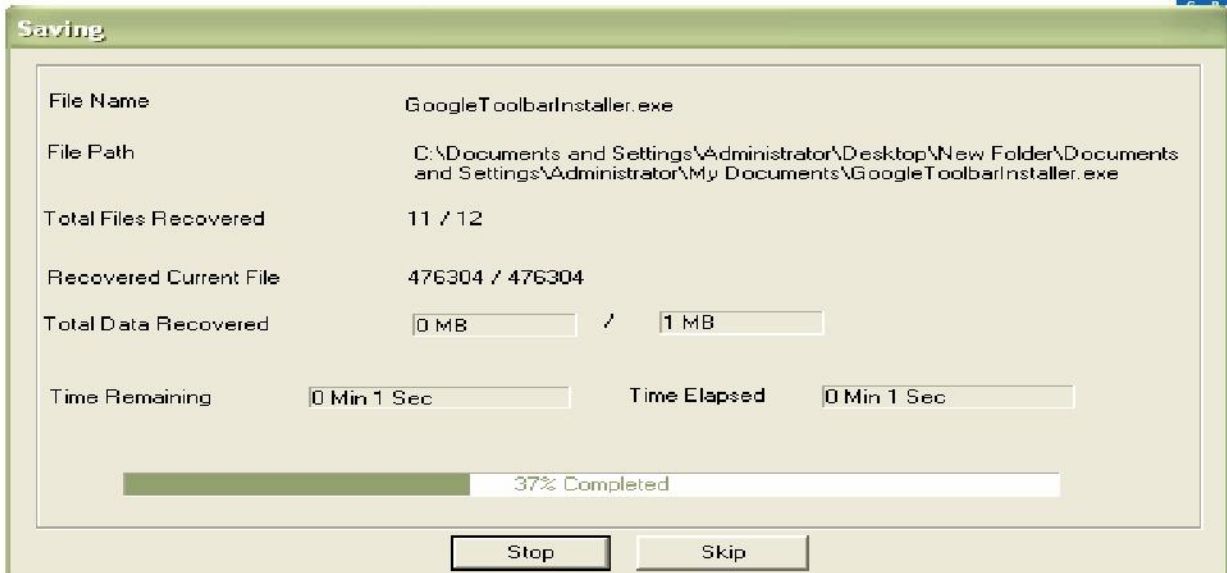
Saving

File Name GoogleToolbarInstaller.exe

File Path C:\Documents and Settings\Administrator\Desktop\New Folder\Documents and Settings\Administrator\My Documents\GoogleToolbarInstaller.exe

Total Files Recovered 11 / 12

Recovered Current File 476304 / 476304

Total Data Recovered 0 MB / 1 MB

Time Remaining 0 Min 1 Sec Time Elapsed 0 Min 1 Sec

37% Completed

Stop Skip